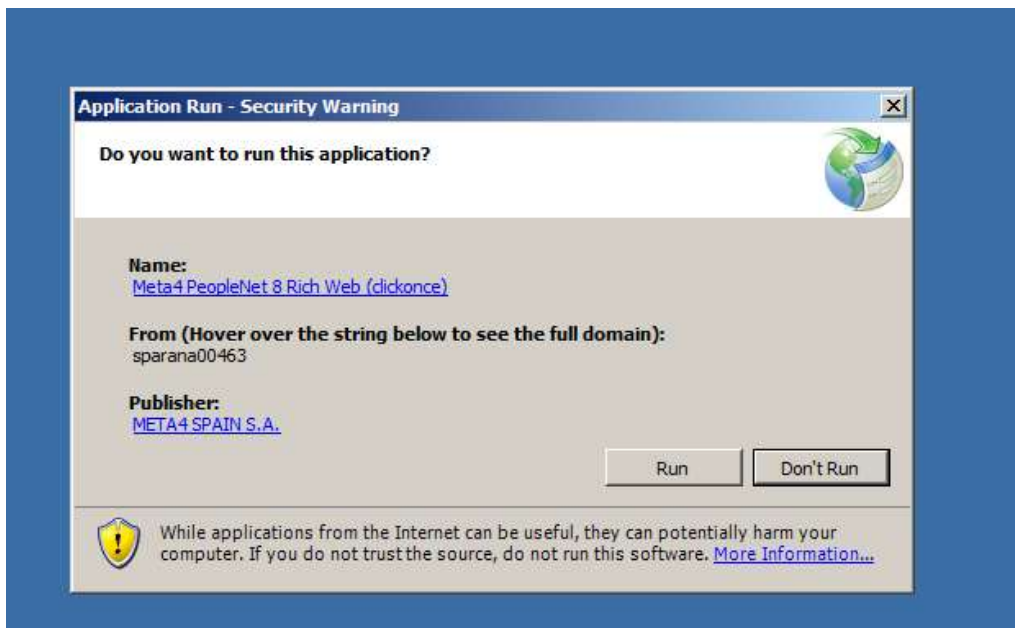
Application Run - Security Warning

Do you want to run this application?

Name:
Meta4 PeopleNet 8 Rich Web (clickonce)

From (Hover over the string below to see the full domain):
sparana00463

Publisher:
META4 SPAIN S.A.

Run

Don't Run

While applications from the Internet can be useful, they can potentially harm your computer. If you do not trust the source, do not run this software. More Information...